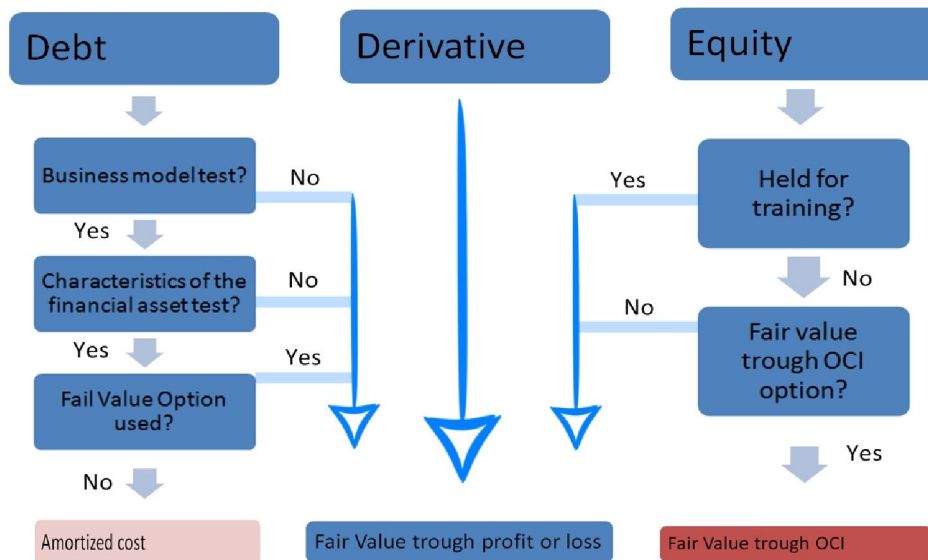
Debt

Derivative

Equity

Business model test?

No

Yes

Characteristics of the financial asset test?

No

Yes

Fail Value Option used?

Yes

No

Yes

Held for training?

No

No

Fair value trough OCI option?

Yes

Amortized cost

Fair Value trough profit or loss

Fair Value trough OCI